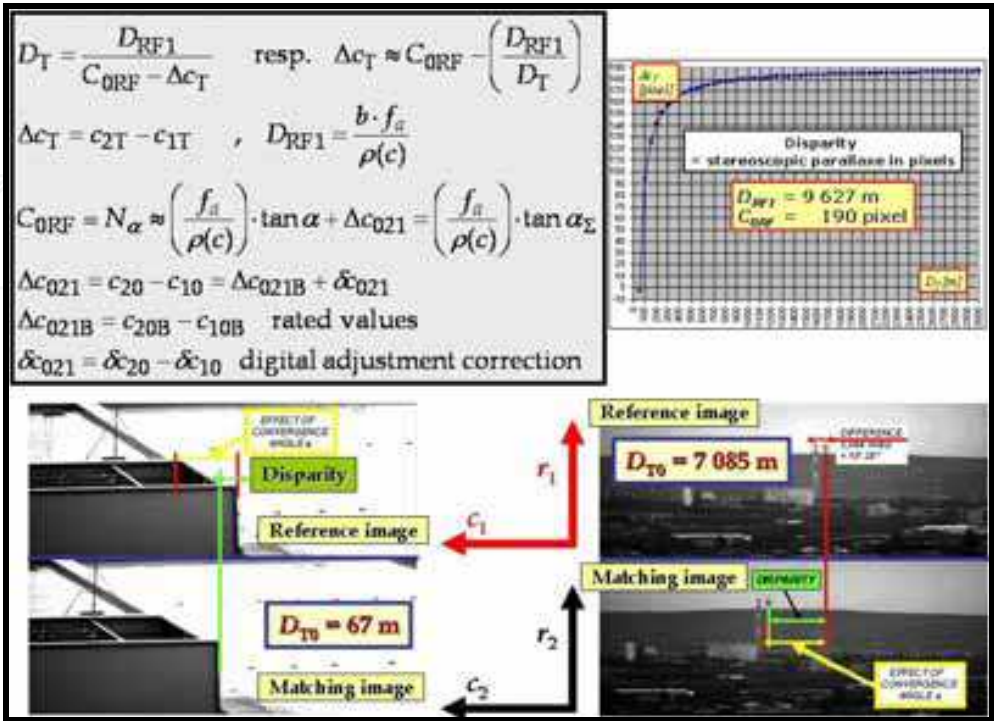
$D_T = \frac{D_{RF1}}{C_{0RF} - \Delta c_T}$ resp. $\Delta c_T \approx C_{0RF} - \left(\frac{D_{RF1}}{D_T}\right)$

$\Delta c_T = c_{2T} - c_{1T}$ , $D_{RF1} = \frac{b \cdot f_a}{\rho(c)}$

$C_{0RF} = N_\alpha \approx \left(\frac{f_a}{\rho(c)}\right) \cdot \tan\alpha + \Delta c_{021} = \left(\frac{f_a}{\rho(c)}\right) \cdot \tan\alpha_\Sigma$

$\Delta c_{021} = c_{20} - c_{10} = \Delta c_{021B} + \delta c_{021}$

$\Delta c_{021B} = c_{20B} - c_{10B}$ rated values

$\delta c_{021} = \delta c_{20} - \delta c_{10}$ digital adjustment correction

$\Delta c_T$ [pixel]

Disparity
= stereoscopic parallaxe in pixels

$D_{RF1}$ = 9 627 m
$C_{0RF}$ = 190 pixel

$D_T$ [m]

EFFECT OF CONVERGENCE ANGLE α

Disparity

Reference image

$D_{T0}$ = 67 m

Matching image

Reference image

$r_1$

$c_1$

$r_2$

$c_2$

$D_{T0}$ = 7 085 m

DIFFERENCE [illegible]

Matching image

DISPARITY

EFFECT OF CONVERGENCE ANGLE α